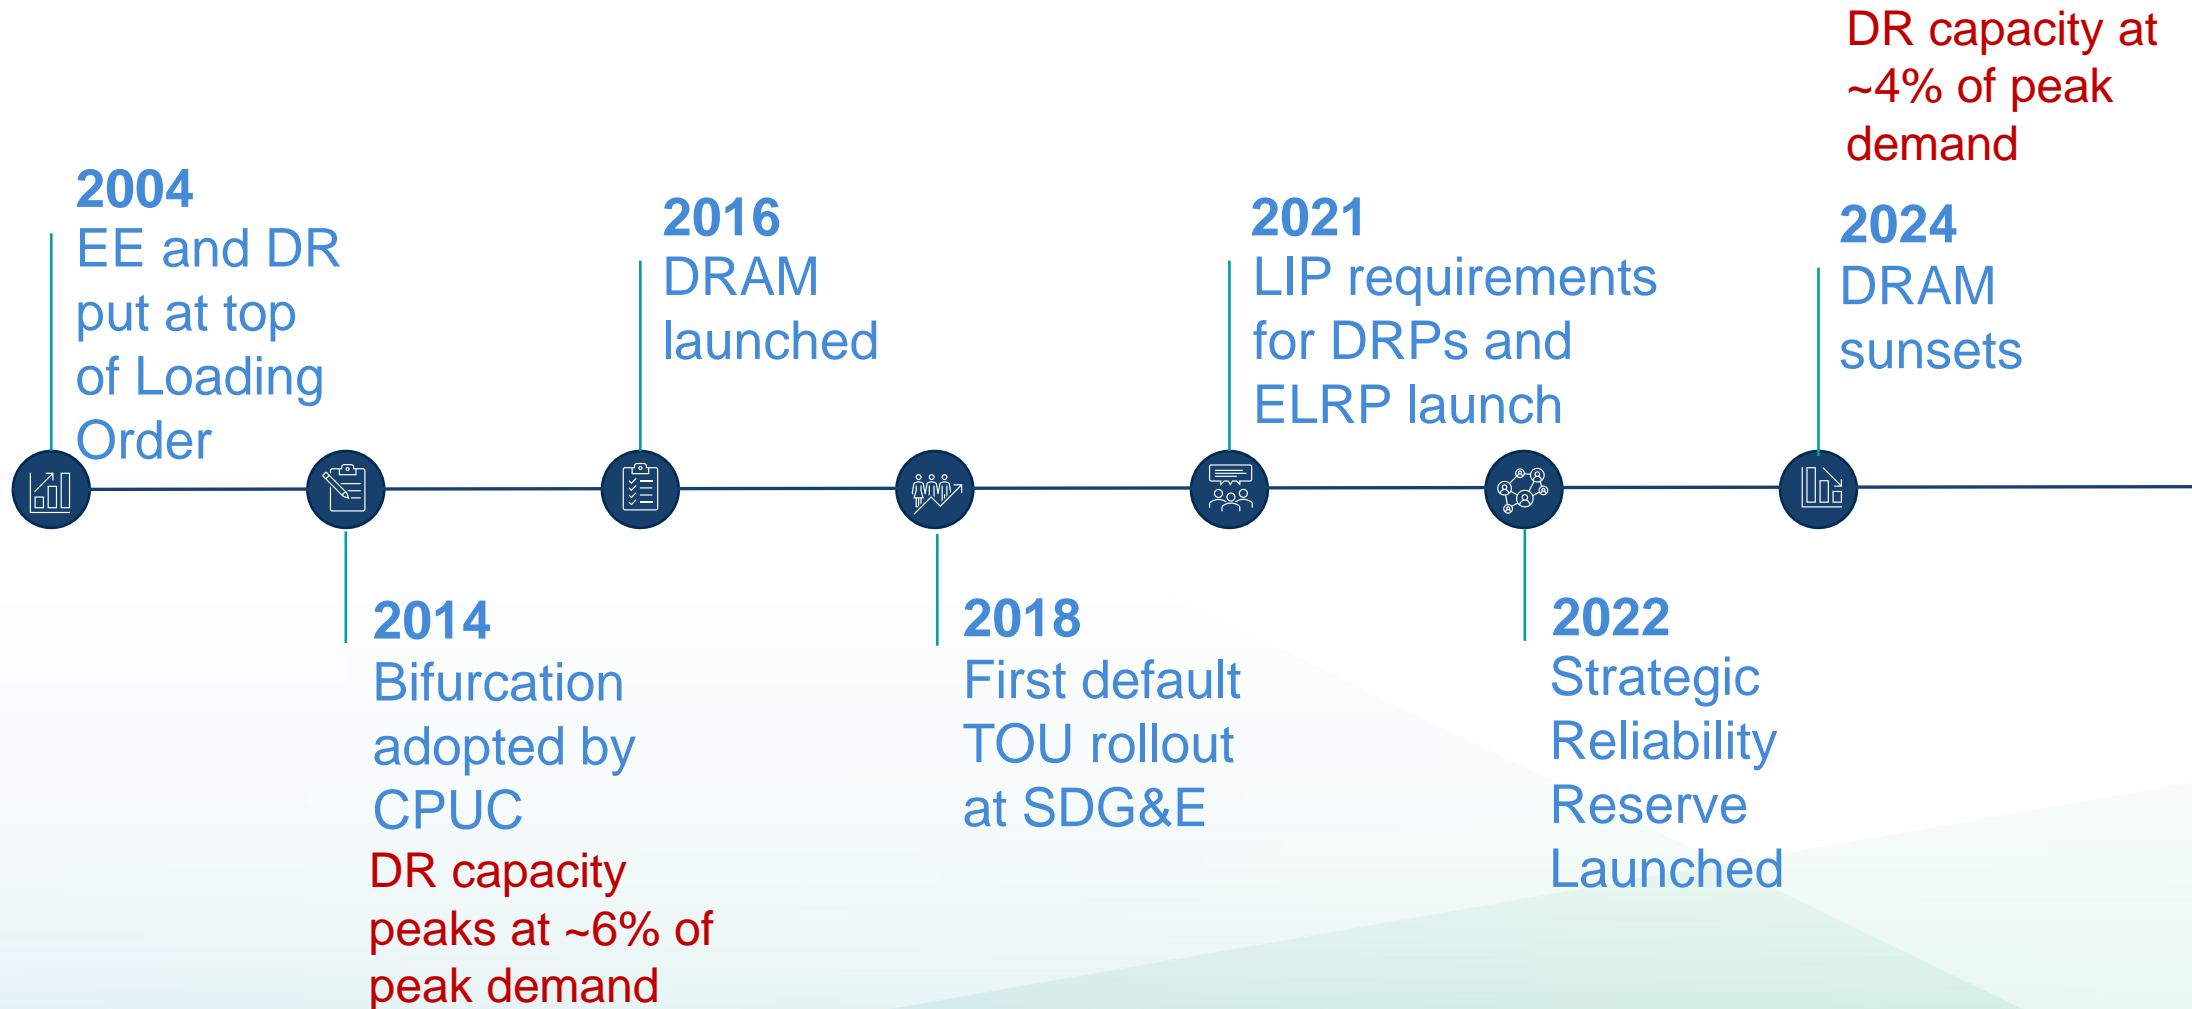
2004
EE and DR put at top of Loading Order

2014
Bifurcation adopted by CPUC
DR capacity peaks at ~6% of peak demand

2016
DRAM launched

2018
First default TOU rollout at SDG&E

2021
LIP requirements for DRPs and ELRP launch

2022
Strategic Reliability Reserve Launched

DR capacity at ~4% of peak demand
2024
DRAM sunsets